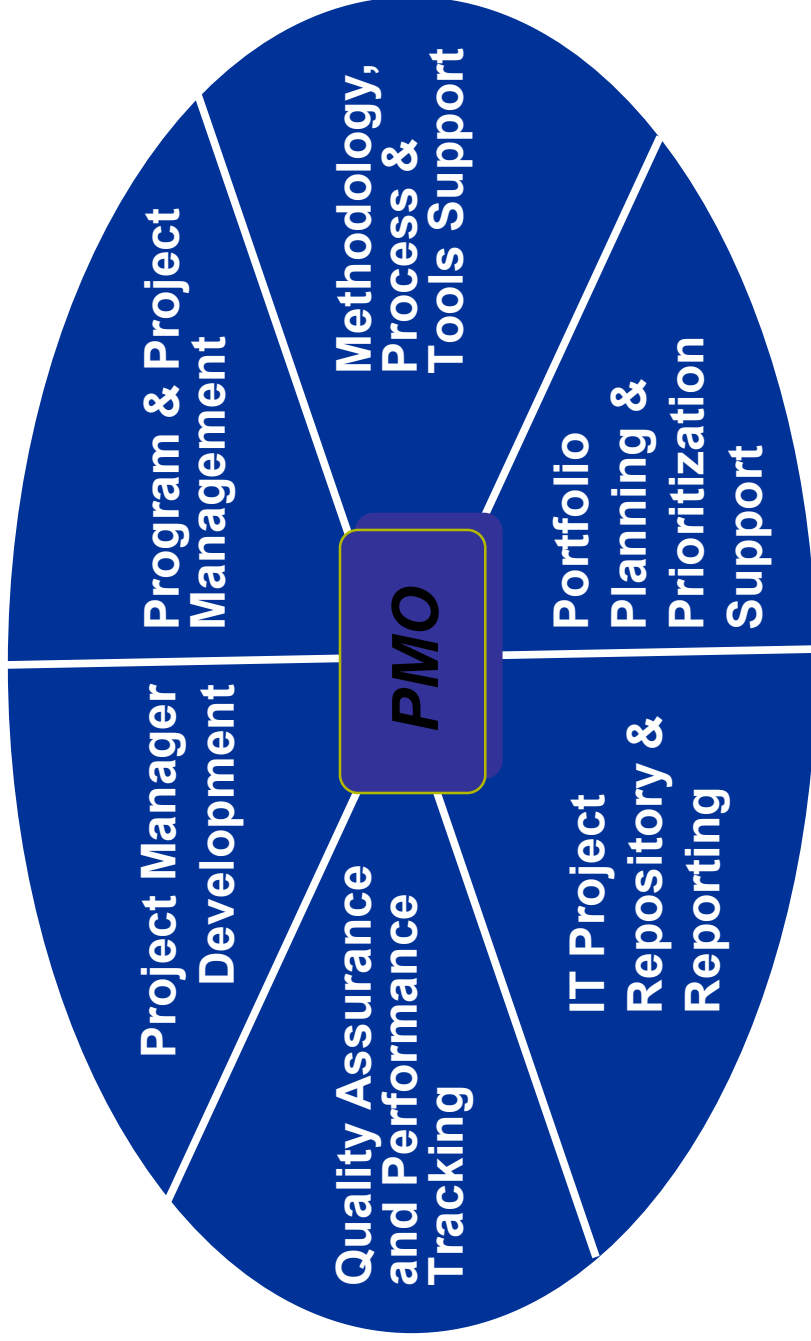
PMO

Methodology, Process & Tools Support

Portfolio Planning & Prioritization Support

IT Project Repository & Reporting

Quality Assurance and Performance Tracking

Project Manager Development

Program & Project Management